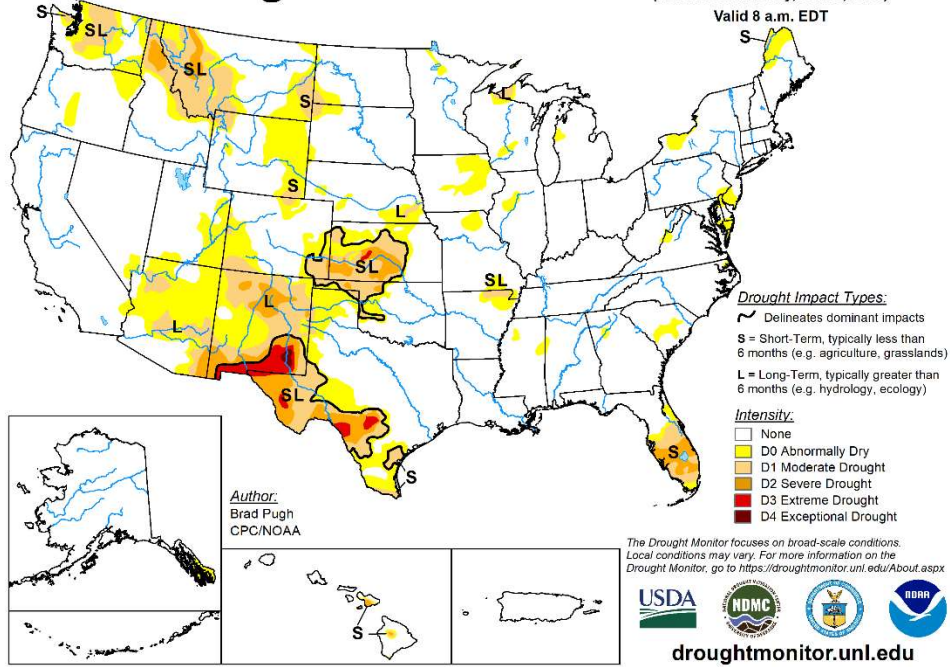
Valid 8 a.m. EDT

S
SL
SL
S
S
L
SL
SL
L
L
SL
S
S
S

Drought Impact Types:
Delineates dominant impacts
S = Short-Term, typically less than 6 months (e.g. agriculture, grasslands)
L = Long-Term, typically greater than 6 months (e.g. hydrology, ecology)

Intensity:
None
D0 Abnormally Dry
D1 Moderate Drought
D2 Severe Drought
D3 Extreme Drought
D4 Exceptional Drought

Author:
Brad Pugh
CPC/NOAA

The Drought Monitor focuses on broad-scale conditions. Local conditions may vary. For more information on the Drought Monitor, go to https://droughtmonitor.unl.edu/About.aspx

USDA
NDMC
NOAA

droughtmonitor.unl.edu